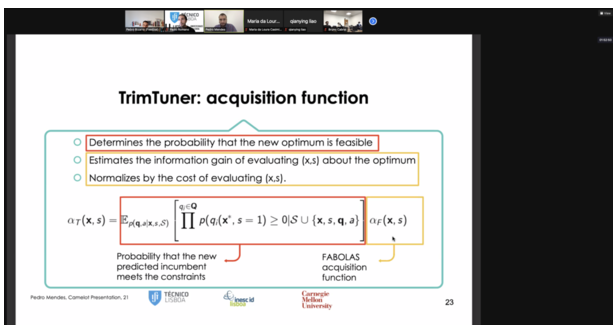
Maria da Lour... qianying liao

TrimTuner: acquisition function

Determines the probability that the new optimum is feasible

Estimates the information gain of evaluating (x,s) about the optimum

Normalizes by the cost of evaluating (x,s).

$\alpha_T(\mathbf{x}, s) = \mathbb{E}_{p(\mathbf{q},a|\mathbf{x},s,\mathcal{S})}\left[\prod^{q_i \in \mathbf{Q}} p(q_i(\mathbf{x}^*, s=1) \geq 0 | \mathcal{S} \cup \{\mathbf{x}, s, \mathbf{q}, a\}\right] \alpha_F(\mathbf{x}, s)$

Probability that the new predicted incumbent meets the constraints

FABOLAS acquisition function

Pedro Mendes, Camelot Presentation, 21

TÉCNICO LISBOA

inesc id

Carnegie Mellon University

23